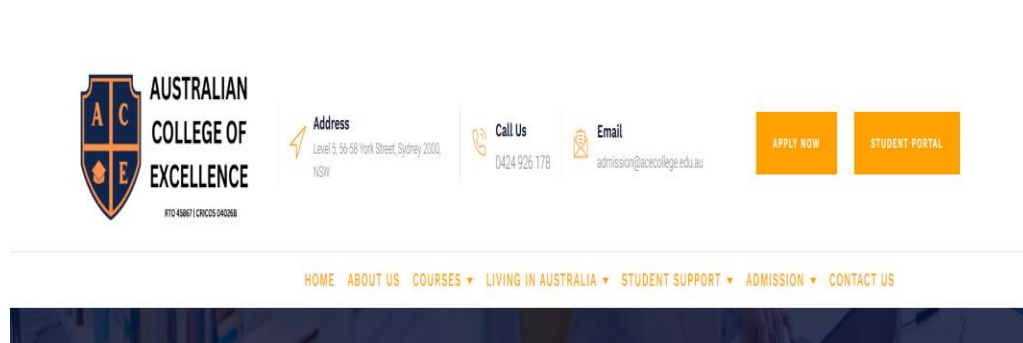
A C E

AUSTRALIAN COLLEGE OF EXCELLENCE

RTO 45867 | CRICOS 04026B

Address
Level 5, 56-58 York Street, Sydney 2000, NSW

Call Us
0424 926 178

Email
admission@acecollege.edu.au

APPLY NOW

STUDENT PORTAL

HOME ABOUT US COURSES ▾ LIVING IN AUSTRALIA ▾ STUDENT SUPPORT ▾ ADMISSION ▾ CONTACT US